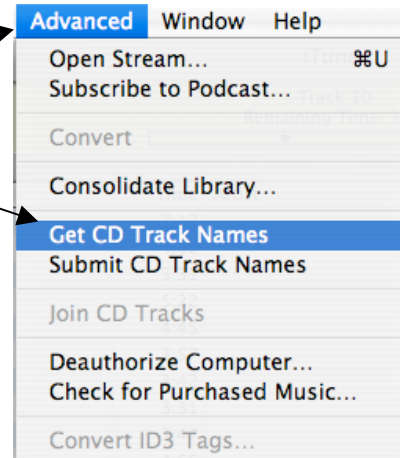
Advanced Window Help

Open Stream... ⌘U
Subscribe to Podcast...

Convert

Consolidate Library...

Get CD Track Names
Submit CD Track Names

Join CD Tracks

Deauthorize Computer...
Check for Purchased Music...

Convert ID3 Tags...